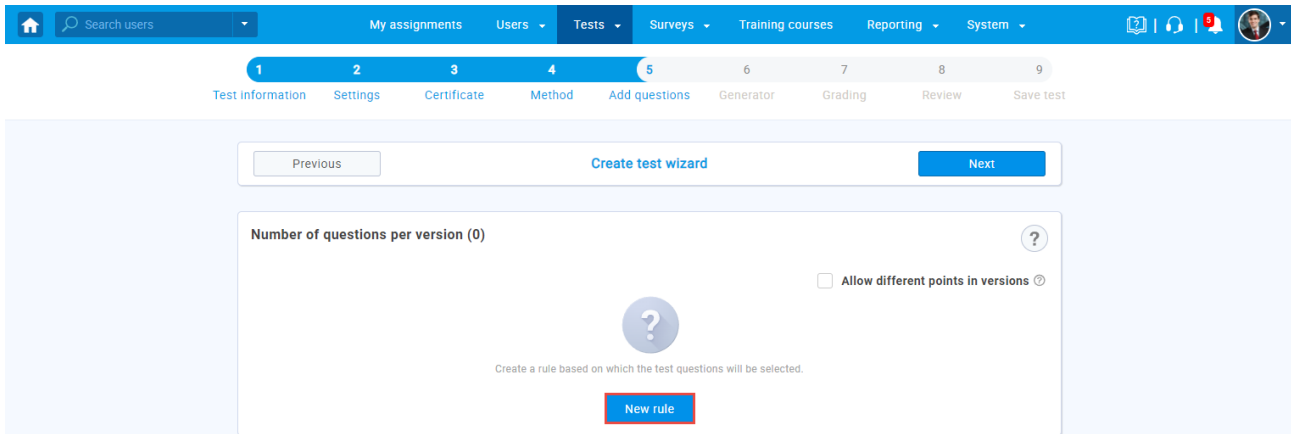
Search users

My assignments Users Tests Surveys Training courses Reporting System

5

1 Test information
2 Settings
3 Certificate
4 Method
5 Add questions
6 Generator
7 Grading
8 Review
9 Save test

Previous

Create test wizard

Next

Number of questions per version (0)

?

Allow different points in versions

?

Create a rule based on which the test questions will be selected.

New rule